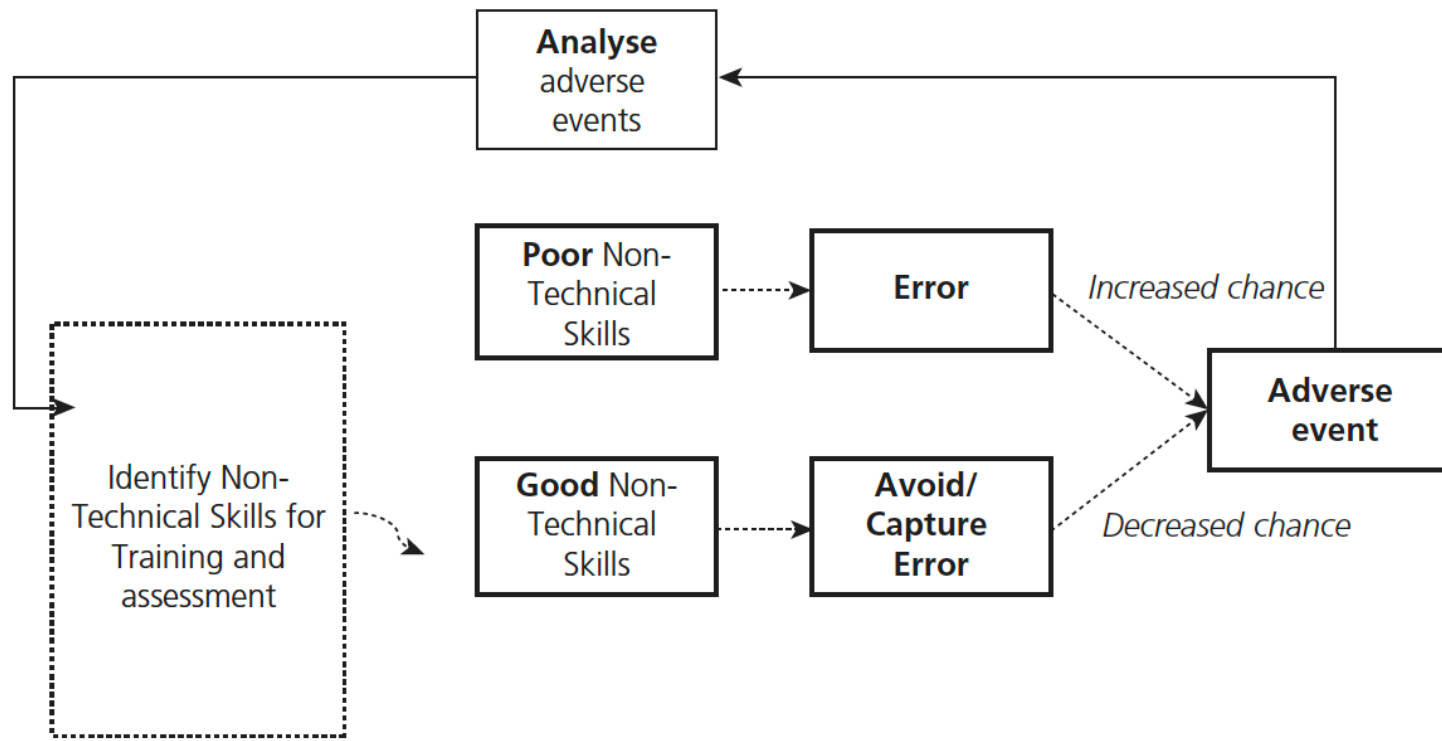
**Analyse** adverse events

**Poor** Non-Technical Skills

**Error**

*Increased chance*

**Adverse event**

Identify Non-Technical Skills for Training and assessment

**Good** Non-Technical Skills

**Avoid/ Capture Error**

*Decreased chance*